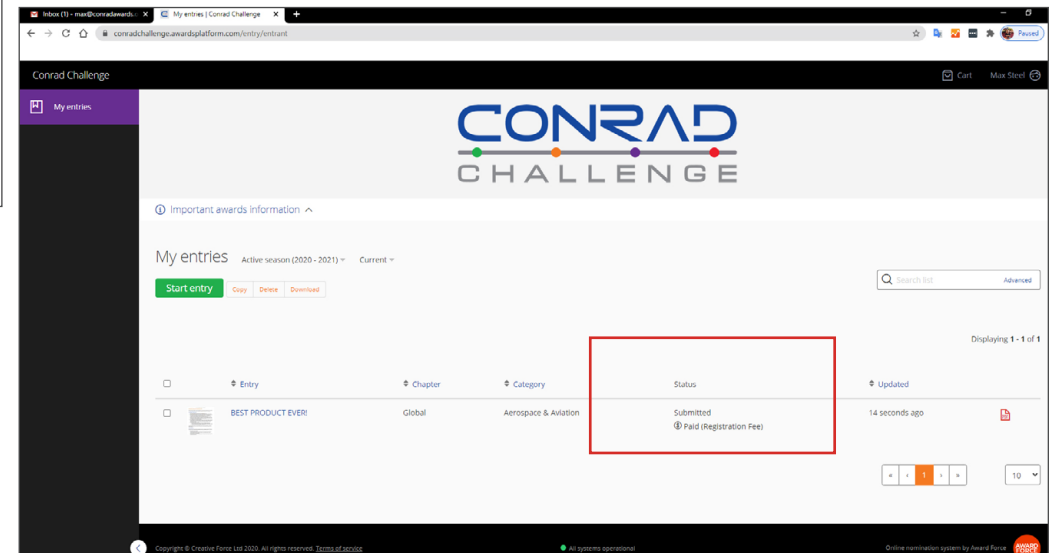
Inbox (1) - max@conradawards.o ×
My entries | Conrad Challenge ×
+

conradchallenge.awardsplatform.com/entry/entrant

Paused

Conrad Challenge
Cart
Max Steel

My entries

CONRAD CHALLENGE

Important awards information

My entries Active season (2020 - 2021) Current

Start entry Copy Delete Download

Search list Advanced

Displaying 1 - 1 of 1

| | Entry | Chapter | Category | Status | Updated | |
|---|---|---|---|---|---|---|
| | BEST PRODUCT EVER! | Global | Aerospace & Aviation | Submitted<br>Paid (Registration Fee) | 14 seconds ago | |

« ‹ 1 › »
10

Copyright © Creative Force Ltd 2020. All rights reserved. Terms of service
All systems operational
Online nomination system by Award Force
AWARD FORCE